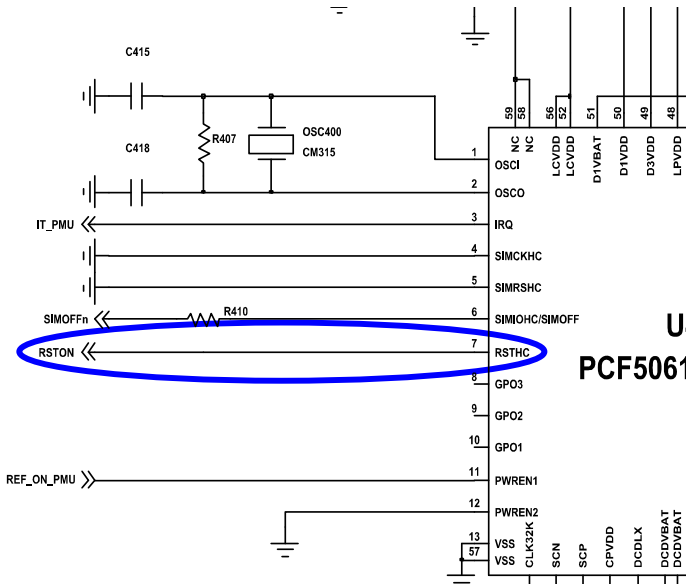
C415
C418
R407
OSC400
CM315
IT_PMU
SIMOFFn
R410
RSTON
REF_ON_PMU
59 NC
58 NC
56 LCVDD
52 LCVDD
51 D1VBAT
50 D1VDD
49 D3VDD
48 LPVDD
1 OSCI
2 OSCO
3 IRQ
4 SIMCKHC
5 SIMRSHC
6 SIMIOHC/SIMOFF
7 RSTHC
8 GPO3
9 GPO2
10 GPO1
11 PWREN1
12 PWREN2
13 VSS
57 VSS
CLK32K
SCN
SCP
CPVDD
DCDLX
DCDVBAT
DCDVBAT
U
PCF5061